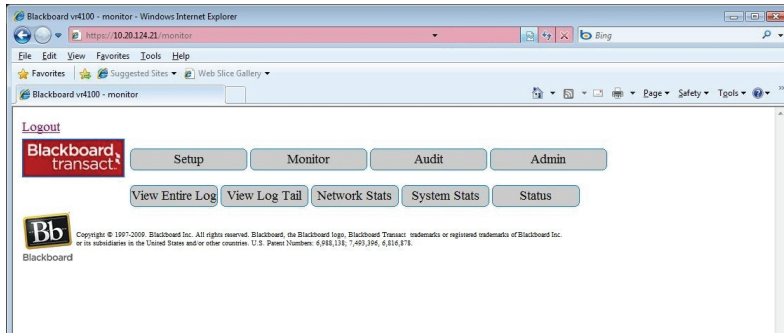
Blackboard vr4100 - monitor - Windows Internet Explorer

https://10.20.124.21/monitor

Bing

File Edit View Favorites Tools Help

Favorites Suggested Sites ▾ Web Slice Gallery ▾

Blackboard vr4100 - monitor

Page ▾ Safety ▾ Tools ▾

Logout

Blackboard transact.

Setup Monitor Audit Admin

View Entire Log View Log Tail Network Stats System Stats Status

Bb Blackboard

Copyright © 1997-2009. Blackboard Inc. All rights reserved. Blackboard, the Blackboard logo, Blackboard Transact trademarks or registered trademarks of Blackboard Inc. or its subsidiaries in the United States and/or other countries. U.S. Patent Numbers: 6,988,138; 7,493,396, 6,816,878.